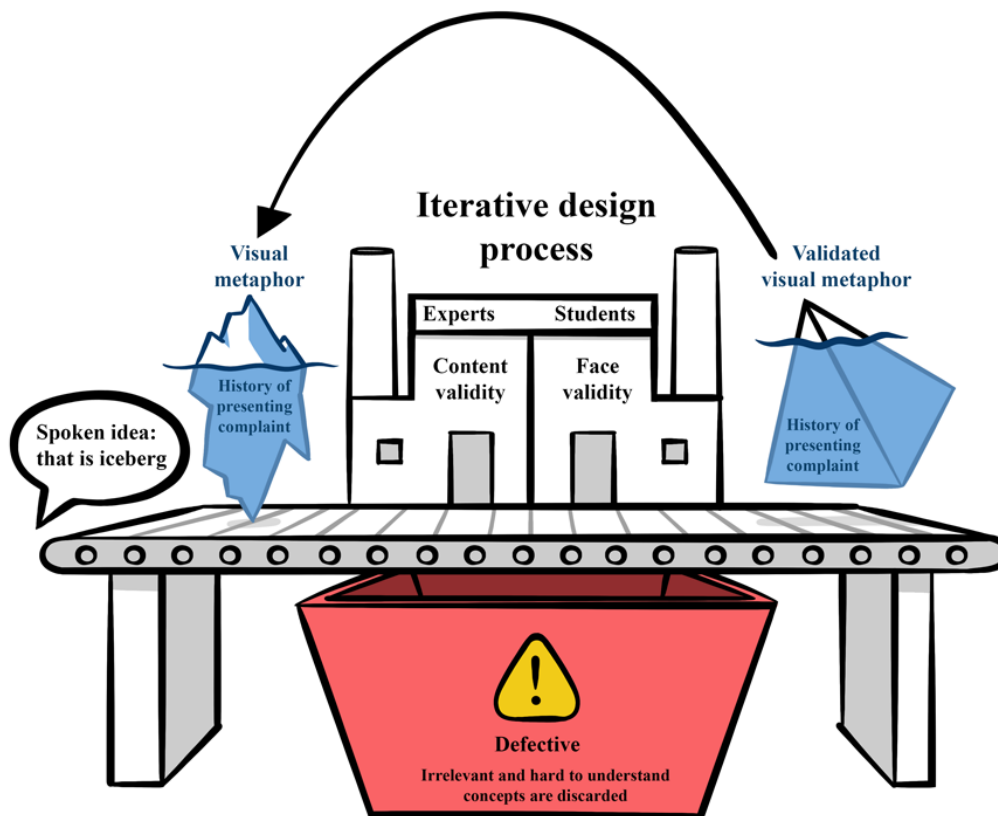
Iterative design process

Visual metaphor

History of presenting complaint

Spoken idea: that is iceberg

Experts

Students

Content validity

Face validity

Validated visual metaphor

History of presenting complaint

!

Defective

Irrelevant and hard to understand concepts are discarded